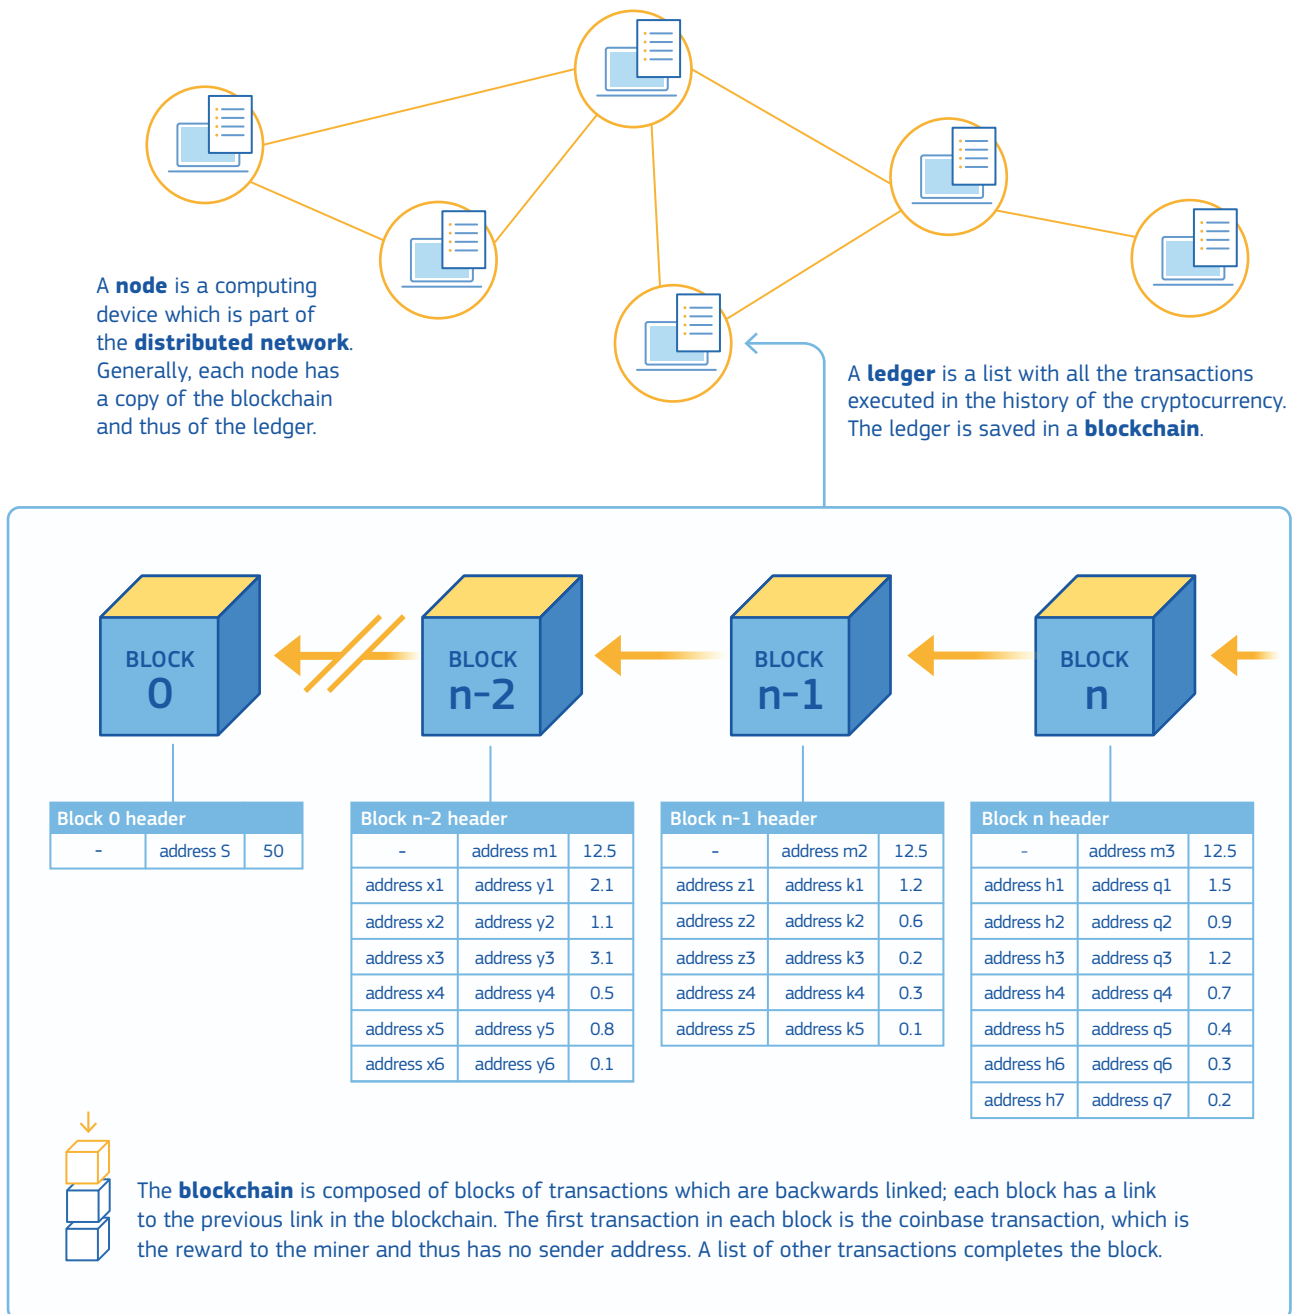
A **node** is a computing device which is part of the **distributed network**. Generally, each node has a copy of the blockchain and thus of the ledger.

A **ledger** is a list with all the transactions executed in the history of the cryptocurrency. The ledger is saved in a **blockchain**.

BLOCK 0

BLOCK n-2

BLOCK n-1

BLOCK n

| Block 0 header | | |
|---|---|---|
| - | address S | 50 |

| Block n-2 header | | |
|---|---|---|
| - | address m1 | 12.5 |
| address x1 | address y1 | 2.1 |
| address x2 | address y2 | 1.1 |
| address x3 | address y3 | 3.1 |
| address x4 | address y4 | 0.5 |
| address x5 | address y5 | 0.8 |
| address x6 | address y6 | 0.1 |

| Block n-1 header | | |
|---|---|---|
| - | address m2 | 12.5 |
| address z1 | address k1 | 1.2 |
| address z2 | address k2 | 0.6 |
| address z3 | address k3 | 0.2 |
| address z4 | address k4 | 0.3 |
| address z5 | address k5 | 0.1 |

| Block n header | | |
|---|---|---|
| - | address m3 | 12.5 |
| address h1 | address q1 | 1.5 |
| address h2 | address q2 | 0.9 |
| address h3 | address q3 | 1.2 |
| address h4 | address q4 | 0.7 |
| address h5 | address q5 | 0.4 |
| address h6 | address q6 | 0.3 |
| address h7 | address q7 | 0.2 |

The **blockchain** is composed of blocks of transactions which are backwards linked; each block has a link to the previous link in the blockchain. The first transaction in each block is the coinbase transaction, which is the reward to the miner and thus has no sender address. A list of other transactions completes the block.